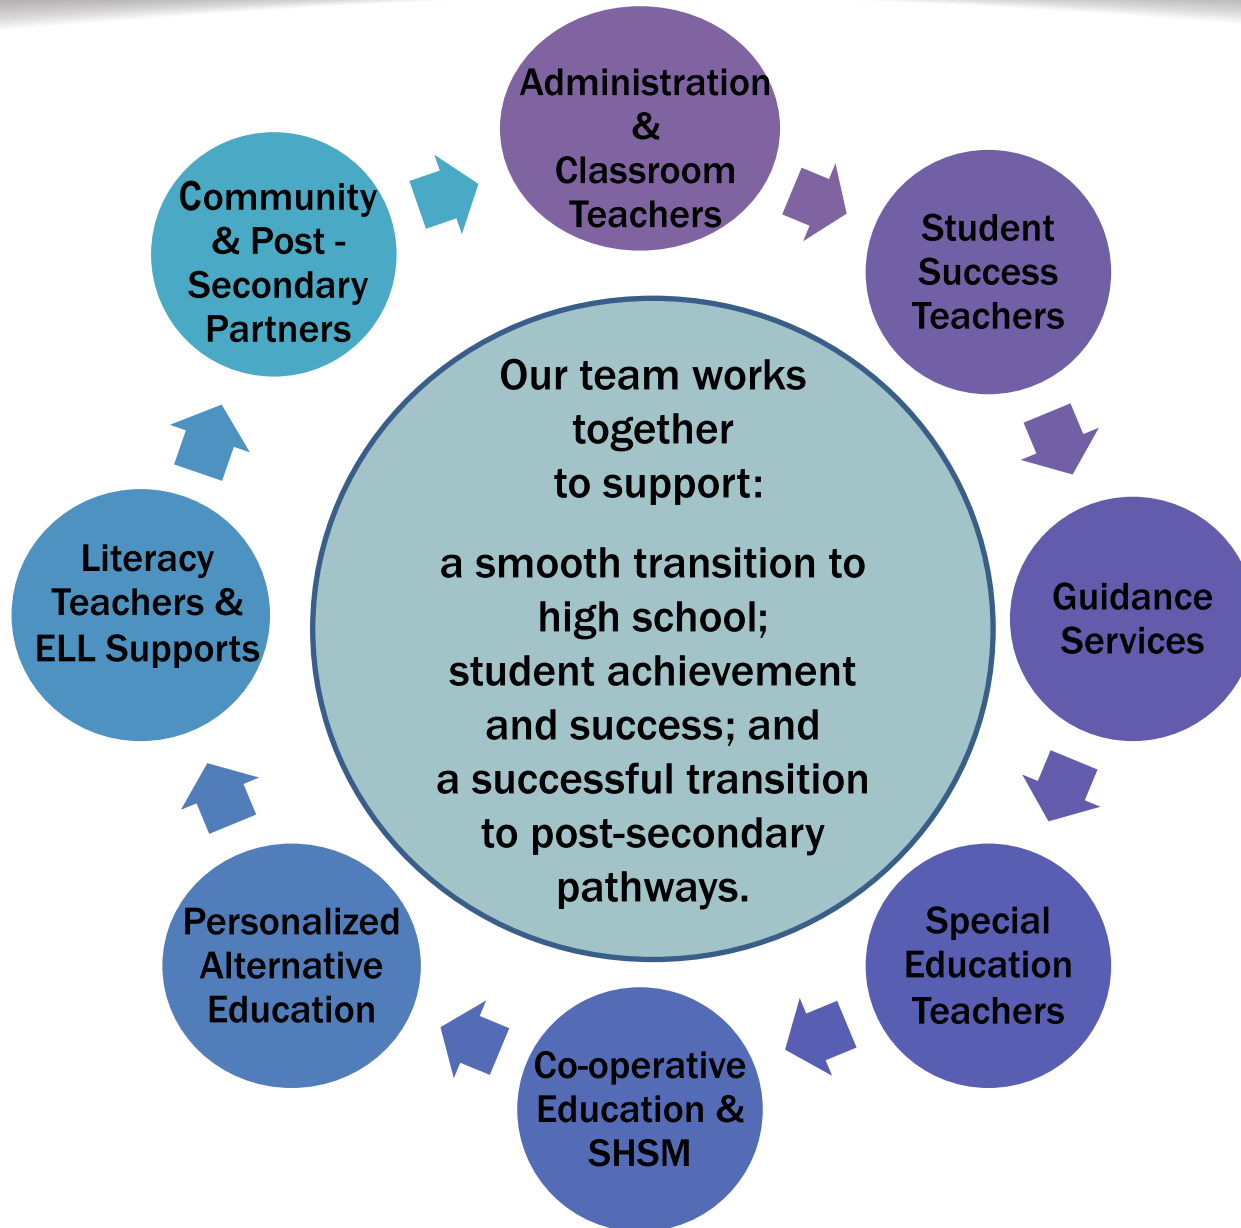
Administration & Classroom Teachers

Student Success Teachers

Guidance Services

Special Education Teachers

Co-operative Education & SHSM

Personalized Alternative Education

Literacy Teachers & ELL Supports

Community & Post - Secondary Partners

Our team works together to support:

a smooth transition to high school; student achievement and success; and a successful transition to post-secondary pathways.